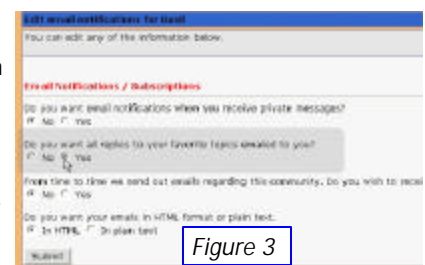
Edit email notification for test

You can edit any of the information below.

Email Notifications / Subscriptions

Do you want email notifications when you receive private messages?

No Yes

Do you want all replies to your favorite topics emailed to you?

No Yes

From time to time we send out emails regarding this community. Do you wish to recei

No Yes

Do you want your emails in HTML format or plain text.

In HTML In plain text

Submit

Figure 3